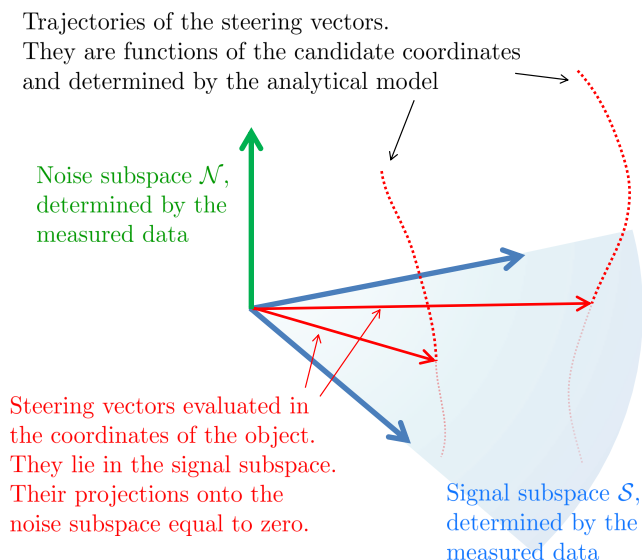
Trajectories of the steering vectors. They are functions of the candidate coordinates and determined by the analytical model

Noise subspace $\mathcal{N}$, determined by the measured data

Steering vectors evaluated in the coordinates of the object. They lie in the signal subspace. Their projections onto the noise subspace equal to zero.

Signal subspace $\mathcal{S}$, determined by the measured data